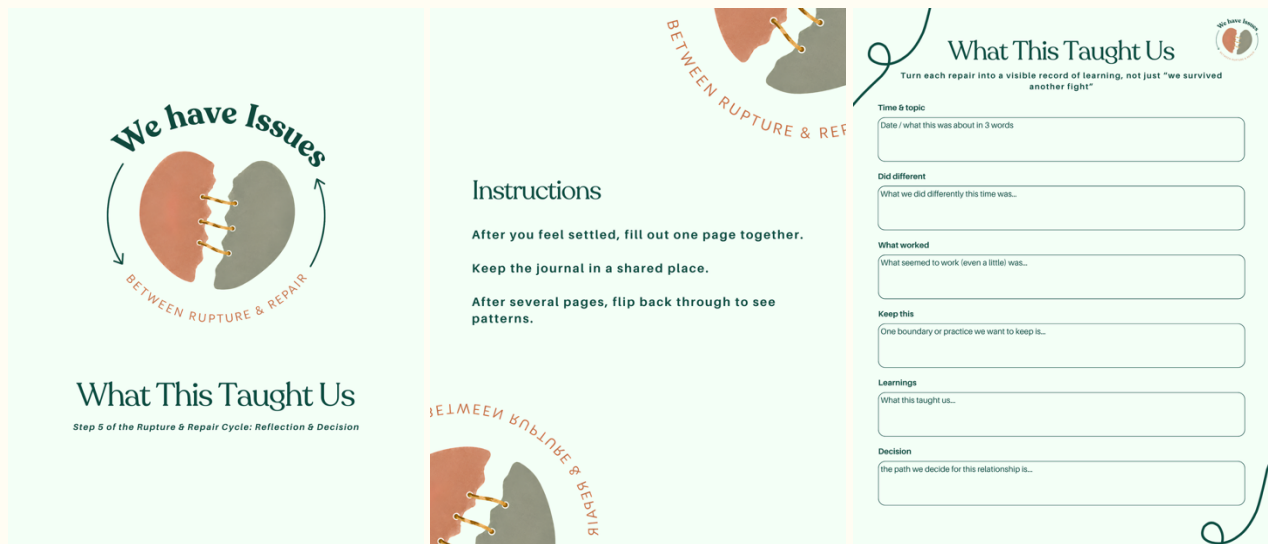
We have Issues

BETWEEN RUPTURE & REPAIR

What This Taught Us

Step 5 of the Rupture & Repair Cycle: Reflection & Decision

BETWEEN RUPTURE & REPAIR

Instructions

After you feel settled, fill out one page together.

Keep the journal in a shared place.

After several pages, flip back through to see patterns.

BETWEEN RUPTURE & REPAIR

We have Issues

What This Taught Us

Turn each repair into a visible record of learning, not just "we survived another fight"

Time & topic

Date / what this was about in 3 words

Did different

What we did differently this time was...

What worked

What seemed to work (even a little) was...

Keep this

One boundary or practice we want to keep is...

Learnings

What this taught us...

Decision

the path we decide for this relationship is...